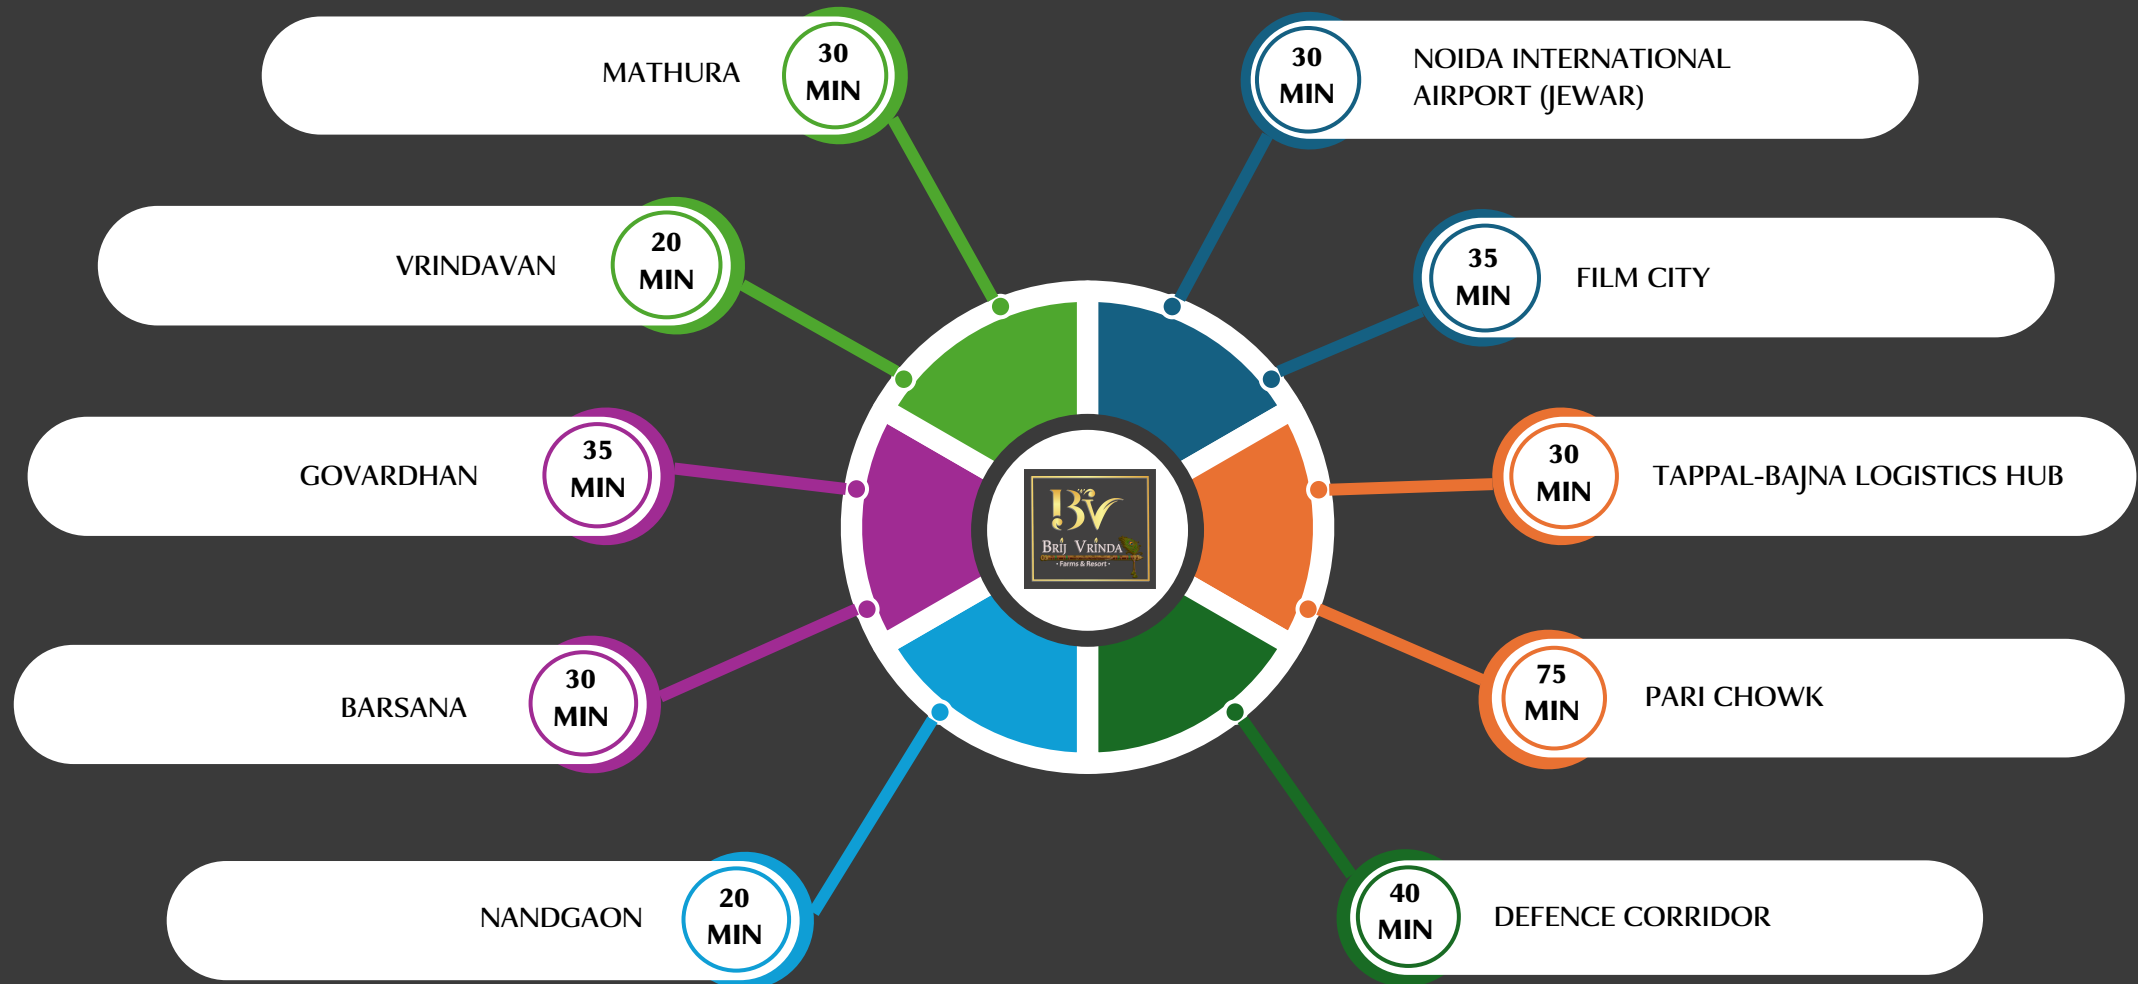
MATHURA 30 MIN

NOIDA INTERNATIONAL AIRPORT (JEWAR) 30 MIN

VRINDAVAN 20 MIN

FILM CITY 35 MIN

GOVARDHAN 35 MIN

BV
BRIJ VRINDA
• Farms & Resort •

TAPPAL-BAJNA LOGISTICS HUB 30 MIN

BARSANA 30 MIN

PARI CHOWK 75 MIN

NANDGAON 20 MIN

DEFENCE CORRIDOR 40 MIN